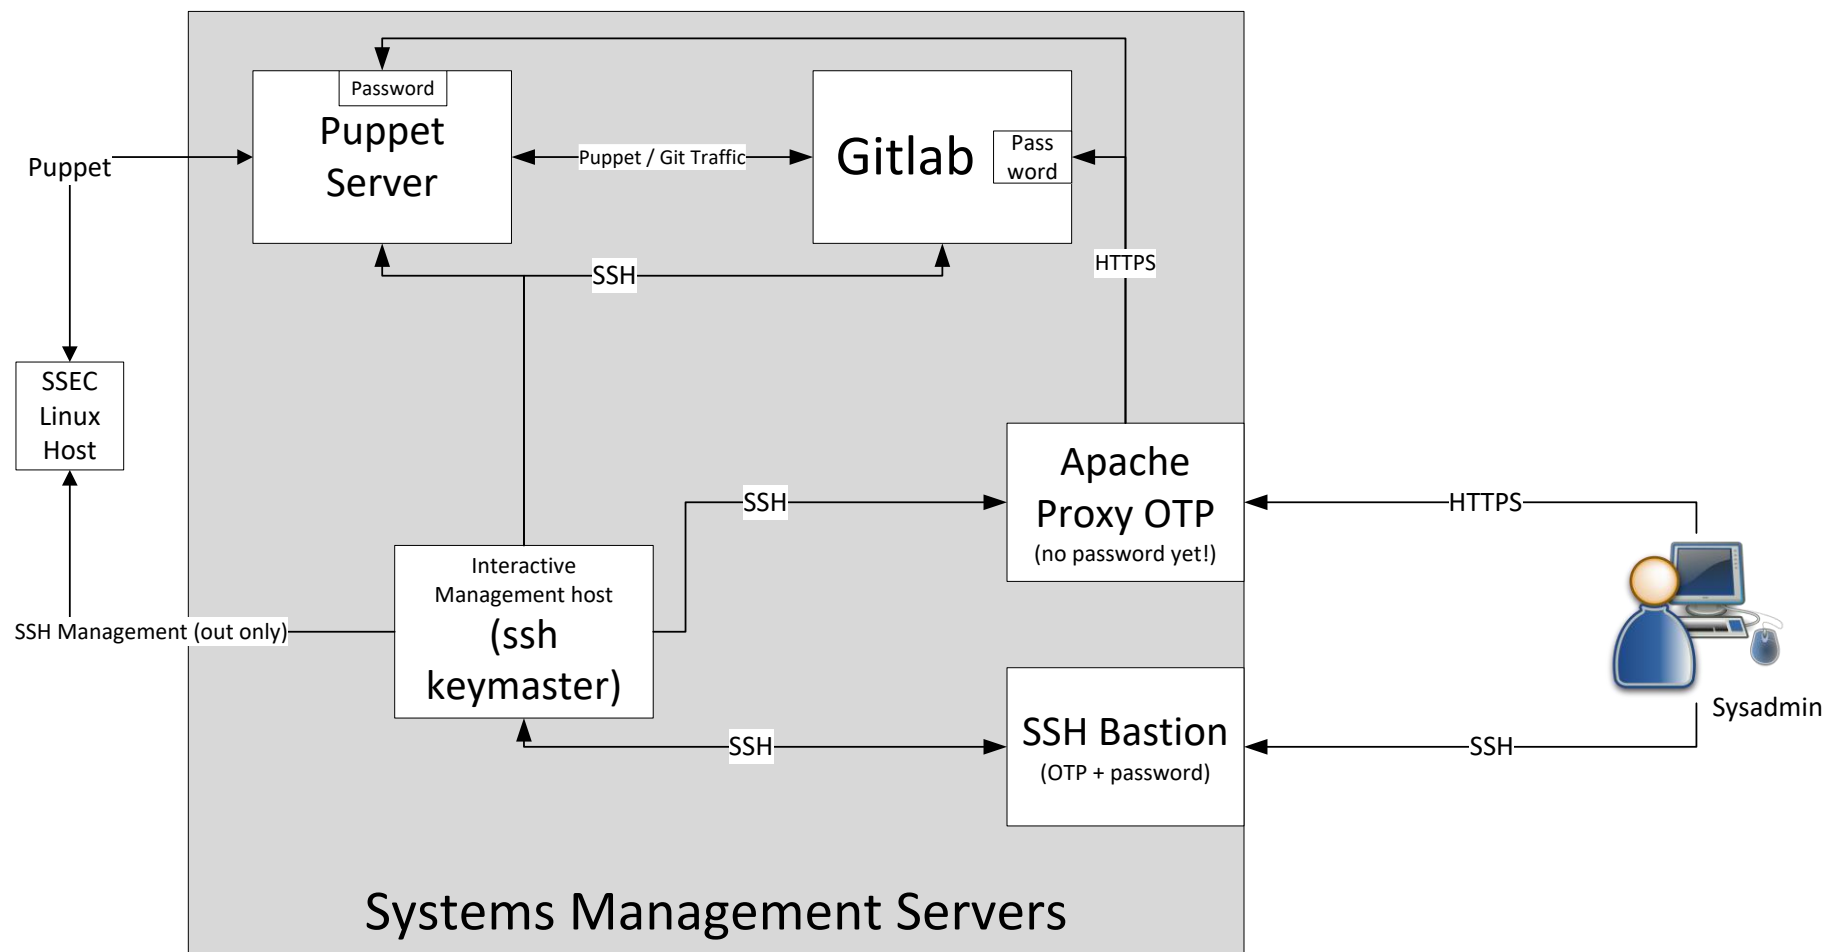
Password
Puppet Server

Puppet / Git Traffic

Gitlab
Pass word

Puppet

SSH

HTTPS

SSEC Linux Host

Apache Proxy OTP
(no password yet!)

SSH

HTTPS

Interactive Management host
(ssh keymaster)

SSH Management (out only)

Sysadmin

SSH Bastion
(OTP + password)

SSH

SSH

Systems Management Servers